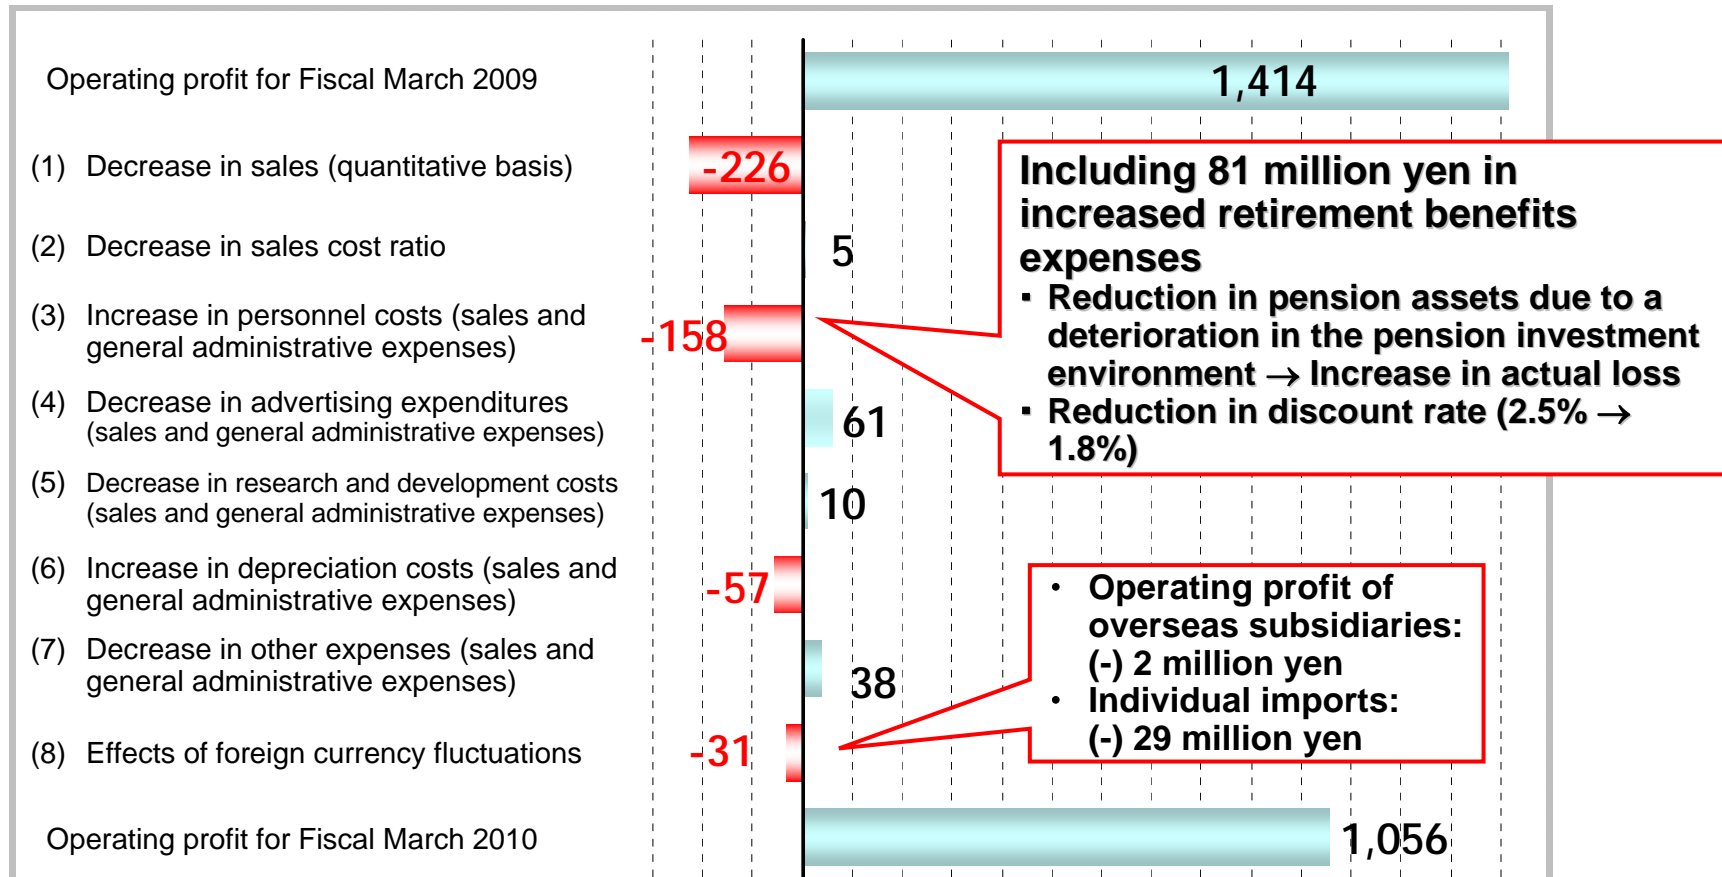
Operating profit for Fiscal March 2009

1,414

(1) Decrease in sales (quantitative basis)

-226

(2) Decrease in sales cost ratio

5

(3) Increase in personnel costs (sales and general administrative expenses)

-158

(4) Decrease in advertising expenditures (sales and general administrative expenses)

61

(5) Decrease in research and development costs (sales and general administrative expenses)

10

(6) Increase in depreciation costs (sales and general administrative expenses)

-57

(7) Decrease in other expenses (sales and general administrative expenses)

38

(8) Effects of foreign currency fluctuations

-31

Operating profit for Fiscal March 2010

1,056

Including 81 million yen in increased retirement benefits expenses
▪ Reduction in pension assets due to a deterioration in the pension investment environment → Increase in actual loss
▪ Reduction in discount rate (2.5% → 1.8%)

• Operating profit of overseas subsidiaries: (-) 2 million yen
• Individual imports: (-) 29 million yen